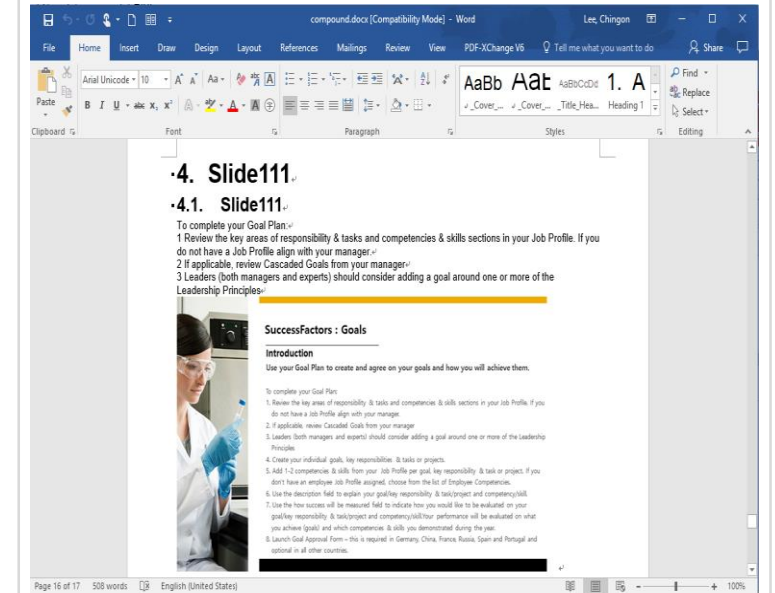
compound.docx [Compatibility Mode] - Word

Lee, Chingon

File Home Insert Draw Design Layout References Mailings Review View PDF-XChange V6 Tell me what you want to do Share

Arial Unicode 10 Paste AaBb AaB AaBbCcDd 1. A _Cover_... _Cover_... _Title_Hea... Heading 1 Find Replace Select

Clipboard Font Paragraph Styles Editing

4. Slide111

4.1. Slide111

To complete your Goal Plan:
1 Review the key areas of responsibility & tasks and competencies & skills sections in your Job Profile. If you do not have a Job Profile align with your manager.
2 If applicable, review Cascaded Goals from your manager
3 Leaders (both managers and experts) should consider adding a goal around one or more of the Leadership Principles

SuccessFactors : Goals

Introduction

Use your Goal Plan to create and agree on your goals and how you will achieve them.

To complete your Goal Plan:
1. Review the key areas of responsibility & tasks and competencies & skills sections in your Job Profile. If you do not have a Job Profile align with your manager.
2. If applicable, review Cascaded Goals from your manager.
3. Leaders (both managers and experts) should consider adding a goal around one or more of the Leadership Principles.
4. Create your individual goals, key responsibilities & tasks or projects.
5. Add 1-2 competencies & skills from your Job Profile per goal, key responsibility & task or project. If you don't have an employee Job Profile assigned, choose from the list of Employee Competencies.
6. Use the description field to explain your goal/key responsibility & task/project and competency/skill.
7. Use the how success will be measured field to indicate how you would like to be evaluated on your goal/key responsibility & task/project and competency/skill.Your performance will be evaluated on what you achieve (goals) and which competencies & skills you demonstrated during the year.
8. Launch Goal Approval Form – this is required in Germany, China, France, Russia, Spain and Portugal and optional in all other countries.

Page 16 of 17 508 words English (United States) 100%